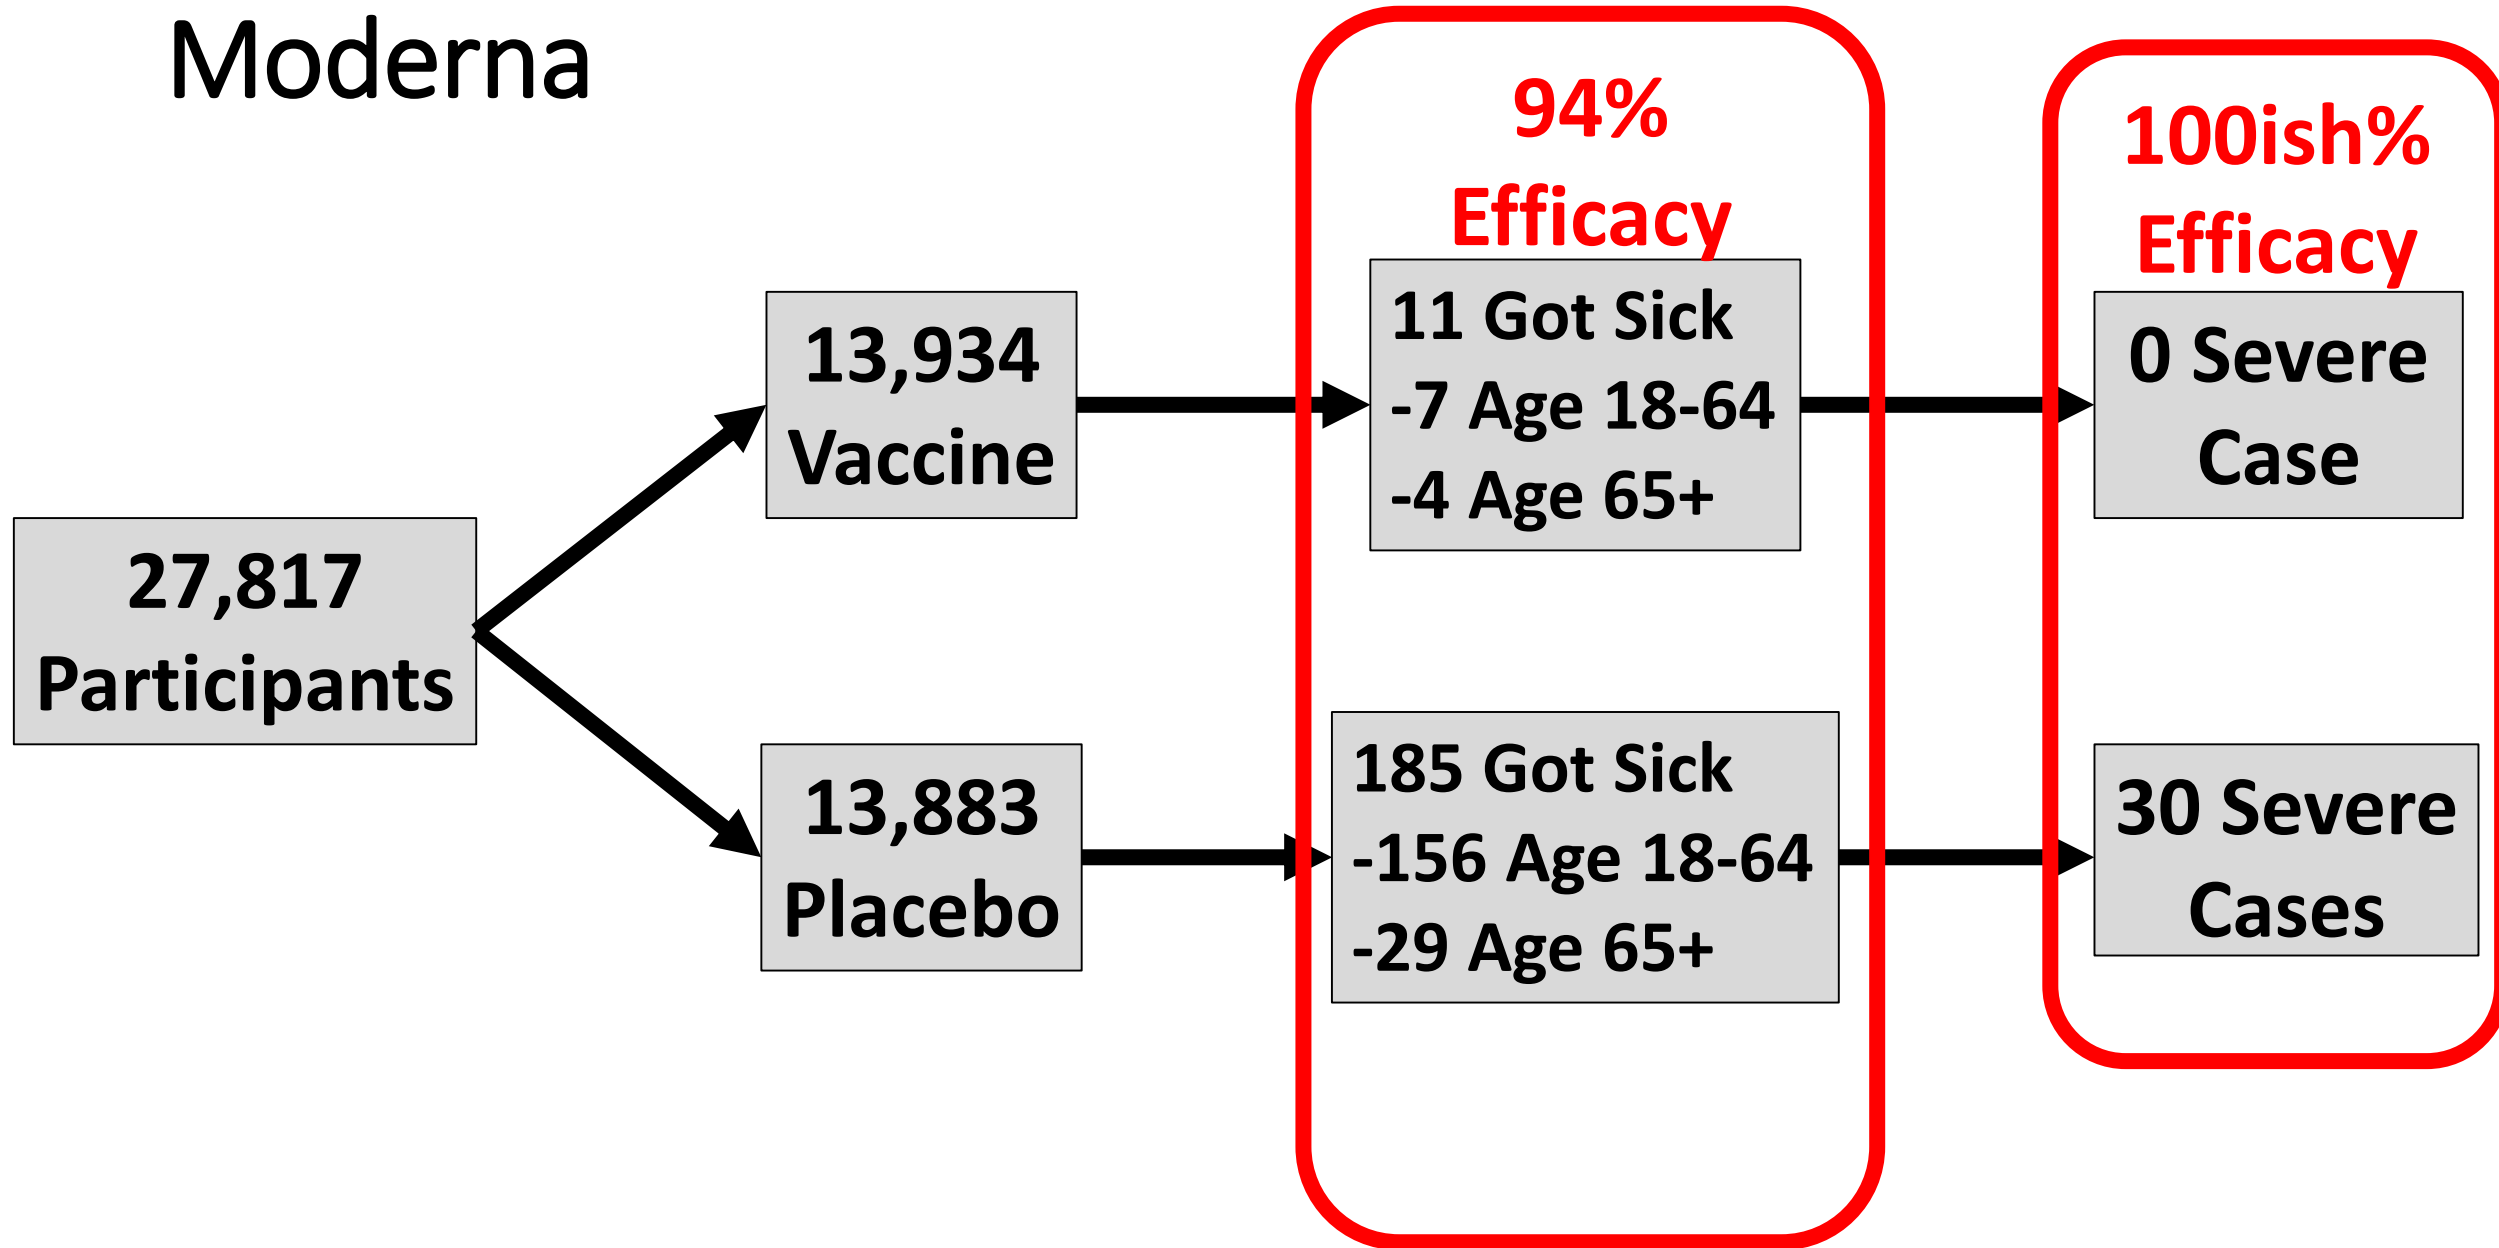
Moderna

27,817 Participants

13,934 Vaccine

13,883 Placebo

94% Efficacy

11 Got Sick
-7 Age 18-64
-4 Age 65+

185 Got Sick
-156 Age 18-64
-29 Age 65+

100ish% Efficacy

0 Severe Case

30 Severe Cases